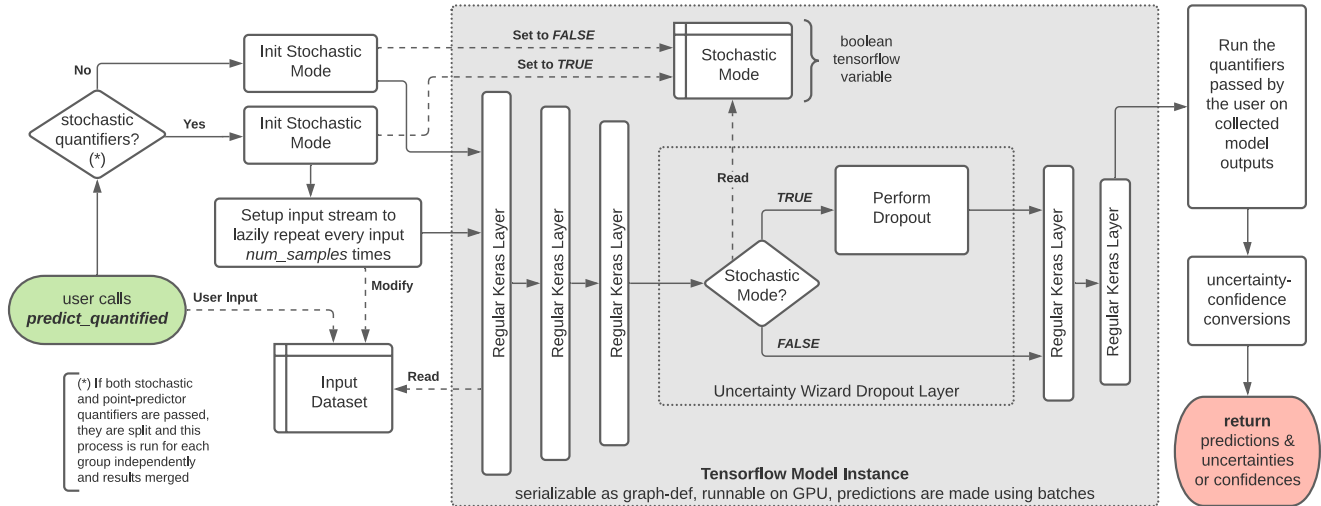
user calls
**predict_quantified**

stochastic quantifiers?
(*)

No

Yes

Init Stochastic Mode

Init Stochastic Mode

Set to *FALSE*

Set to *TRUE*

Stochastic Mode

boolean tensorflow variable

Setup input stream to lazily repeat every input *num_samples* times

User Input

Modify

Input Dataset

Read

(*) If both stochastic and point-predictor quantifiers are passed, they are split and this process is run for each group independently and results merged

Regular Keras Layer

Regular Keras Layer

Regular Keras Layer

Read

TRUE

Perform Dropout

Stochastic Mode?

FALSE

Uncertainty Wizard Dropout Layer

Regular Keras Layer

Regular Keras Layer

**Tensorflow Model Instance**
serializable as graph-def, runnable on GPU, predictions are made using batches

Run the quantifiers passed by the user on collected model outputs

uncertainty-confidence conversions

**return**
predictions & uncertainties or confidences